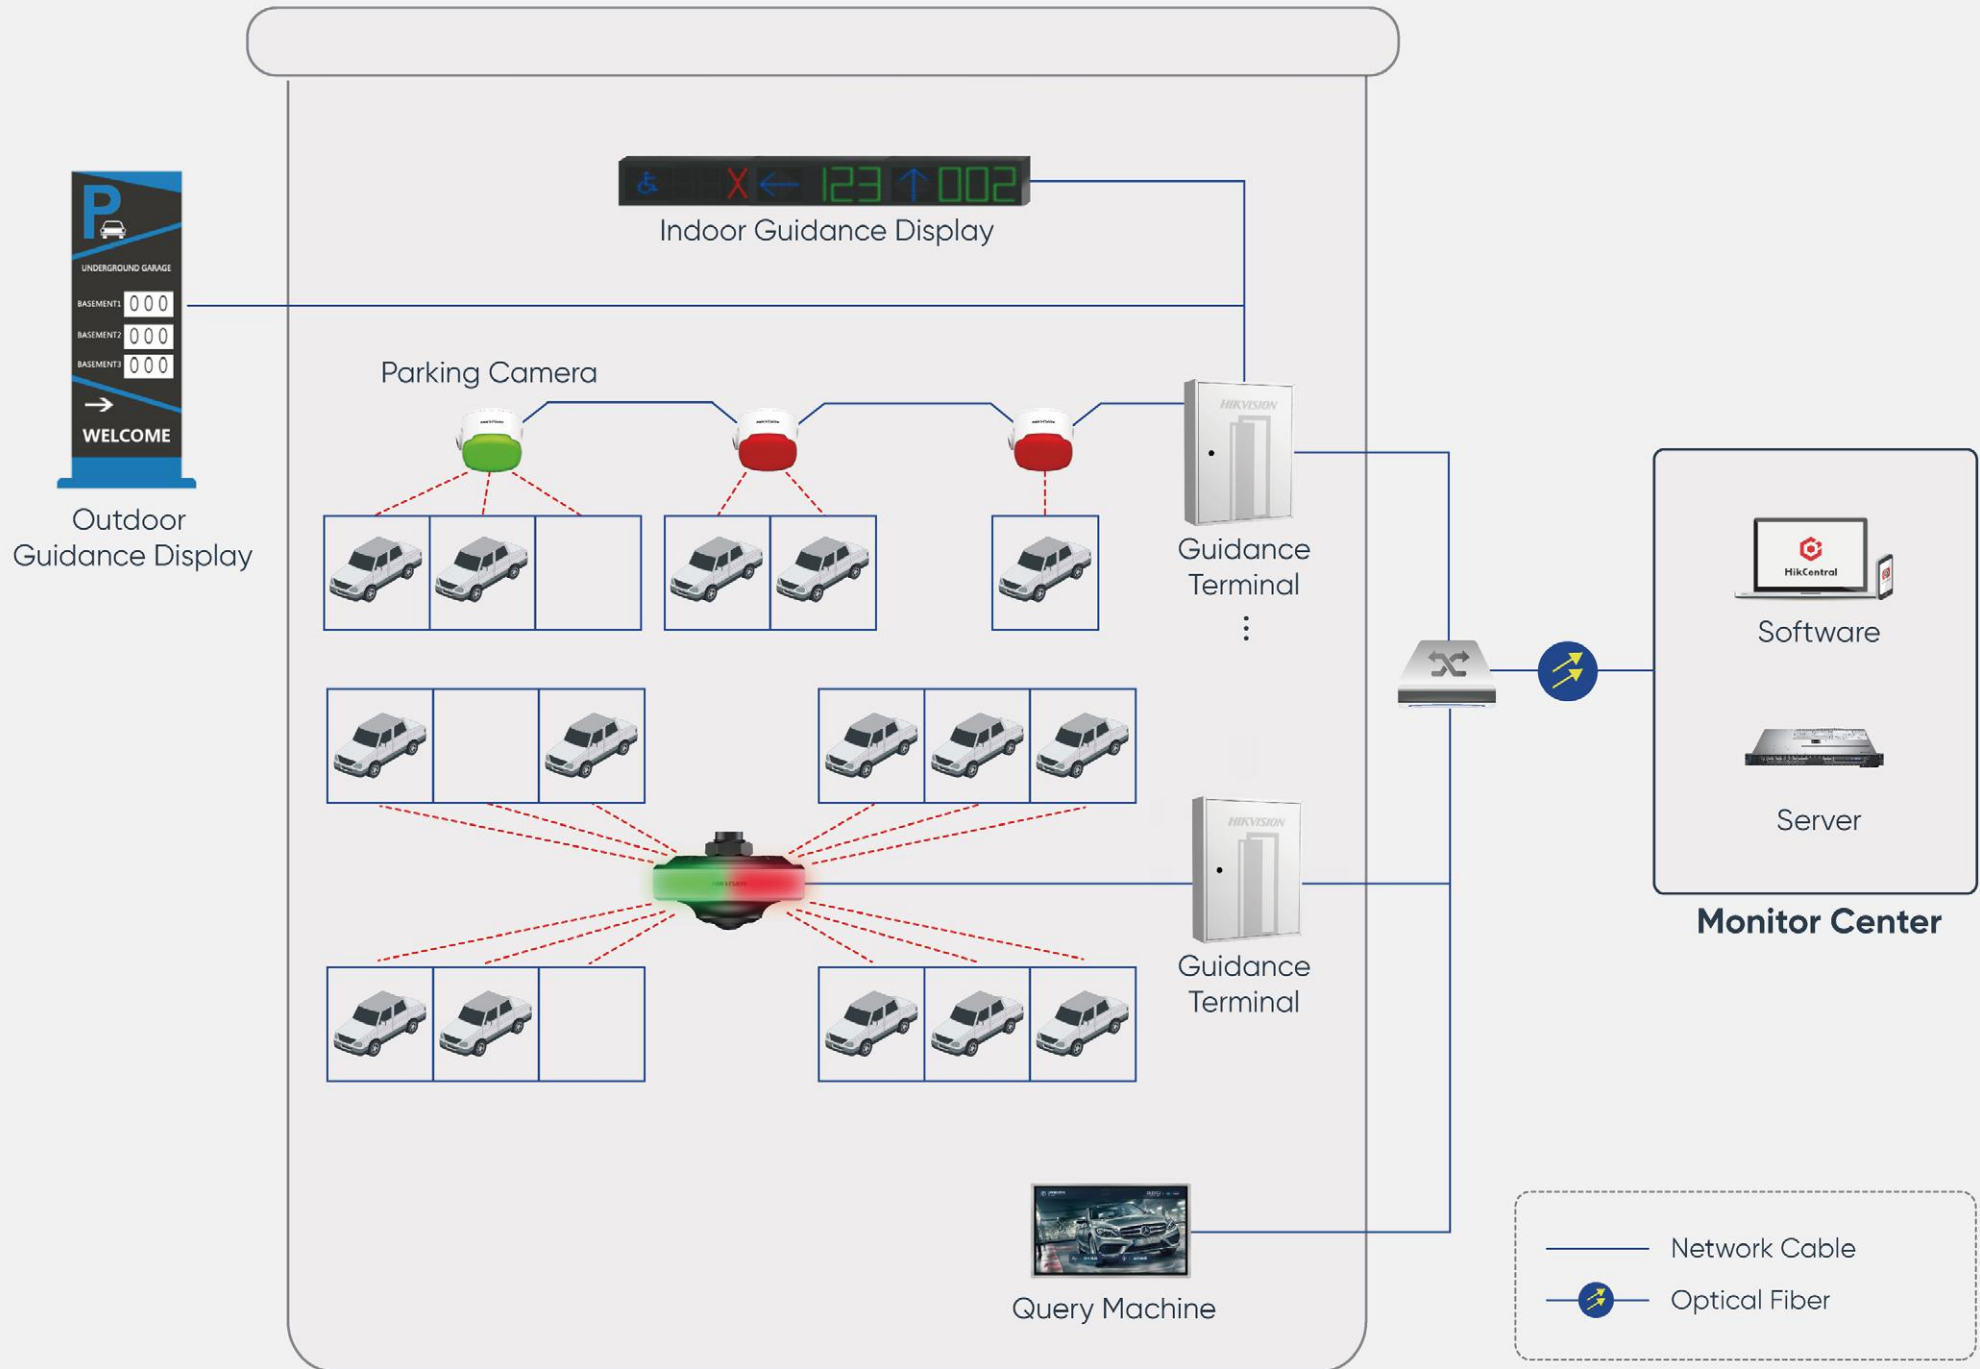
X ← 123 ↑ 002
Indoor Guidance Display

P
UNDERGROUND GARAGE
BASEMENT1 000
BASEMENT2 000
BASEMENT3 000
→
WELCOME
Outdoor Guidance Display

Parking Camera

HIKVISION
Guidance Terminal
⋮

HIKVISION
Guidance Terminal

Query Machine

HikCentral
Software

Server

Monitor Center

Network Cable
Optical Fiber